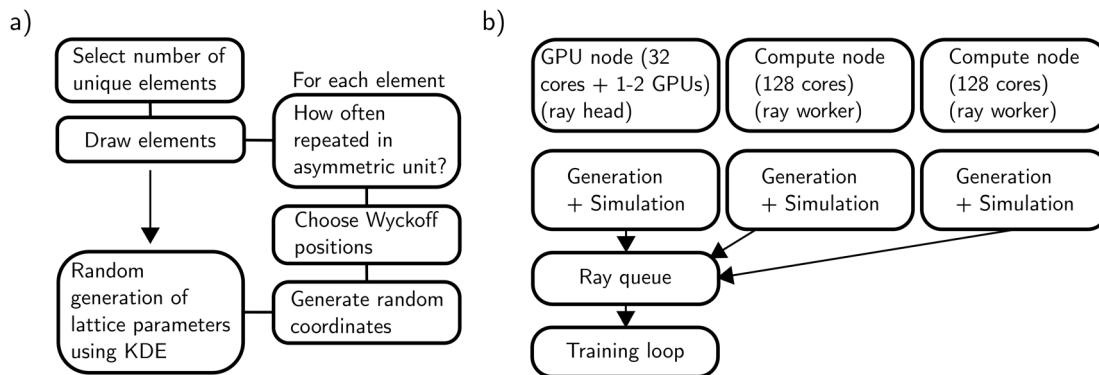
a)

Select number of unique elements

Draw elements

For each element

How often repeated in asymmetric unit?

Choose Wyckoff positions

Random generation of lattice parameters using KDE

Generate random coordinates

b)

GPU node (32 cores + 1-2 GPUs) (ray head)

Compute node (128 cores) (ray worker)

Compute node (128 cores) (ray worker)

Generation + Simulation

Generation + Simulation

Generation + Simulation

Ray queue

Training loop